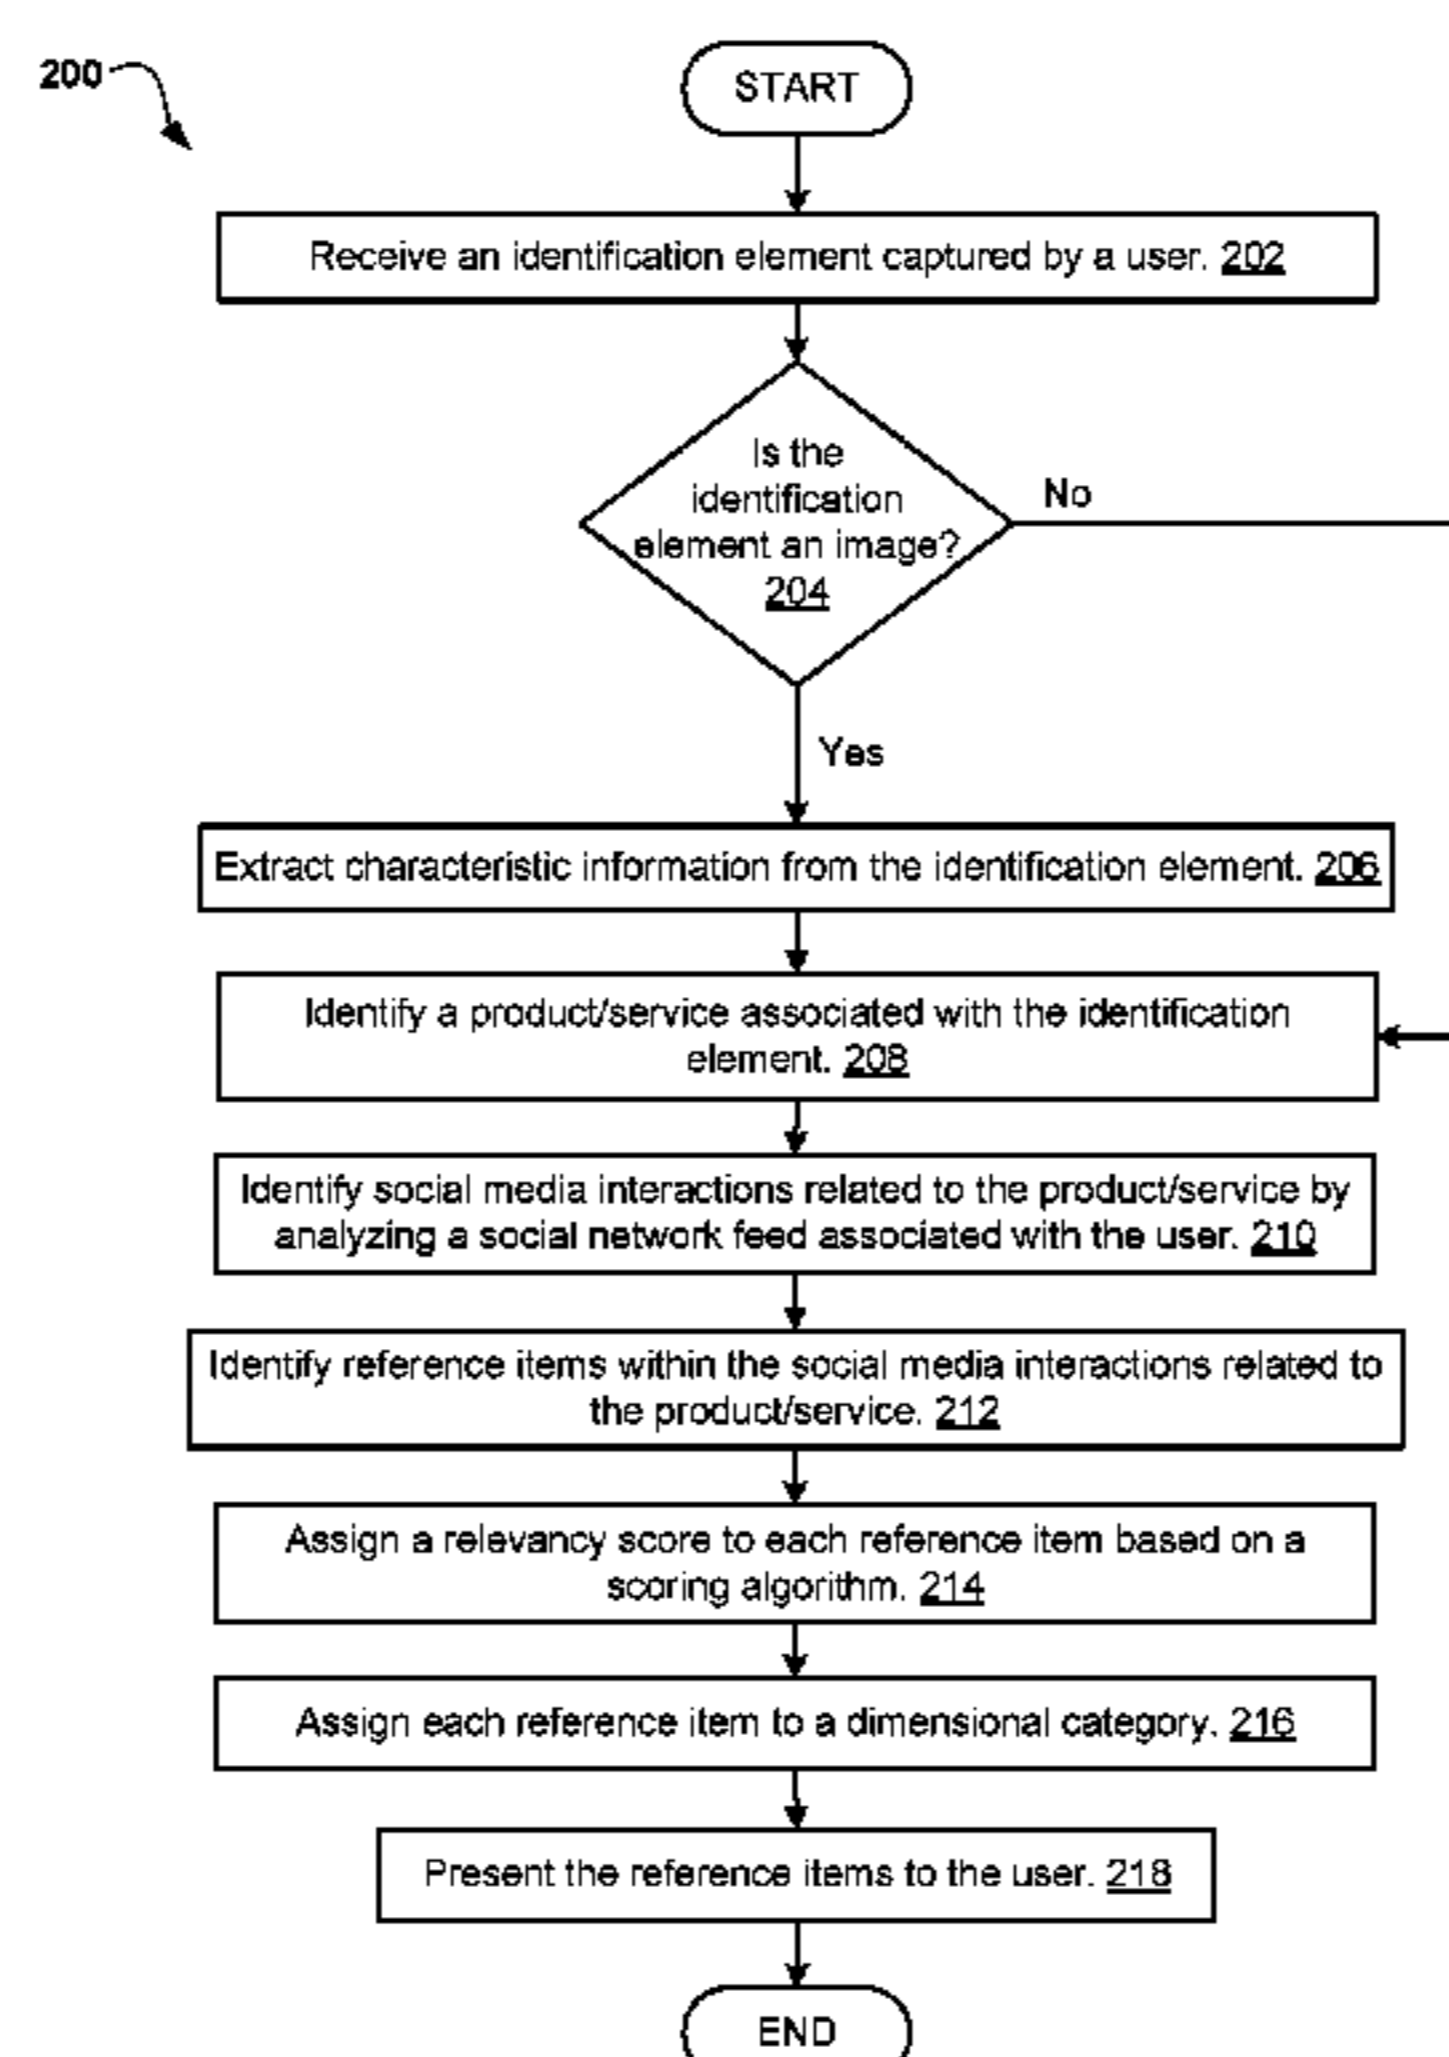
200

START

Receive an identification element captured by a user. 202

Is the identification element an image? 204

No

Yes

Extract characteristic information from the identification element. 206

Identify a product/service associated with the identification element. 208

Identify social media interactions related to the product/service by analyzing a social network feed associated with the user. 210

Identify reference items within the social media interactions related to the product/service. 212

Assign a relevancy score to each reference item based on a scoring algorithm. 214

Assign each reference item to a dimensional category. 216

Present the reference items to the user. 218

END